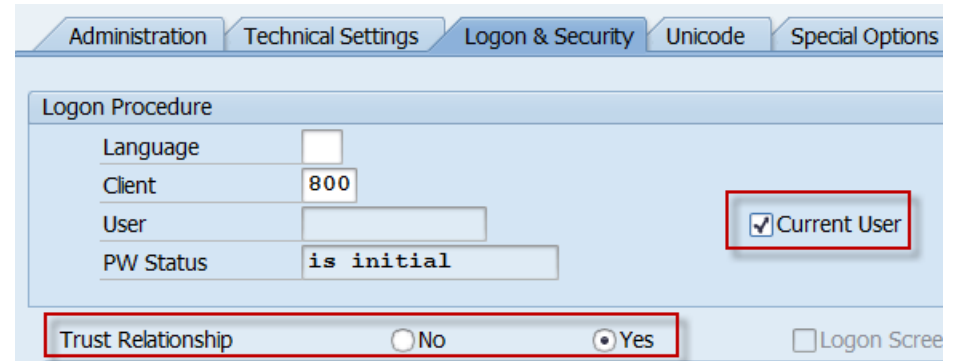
Administration | Technical Settings | Logon & Security | Unicode | Special Options

Logon Procedure

Language

Client 800

User

PW Status is initial

Current User

Trust Relationship No Yes

Logon Scree